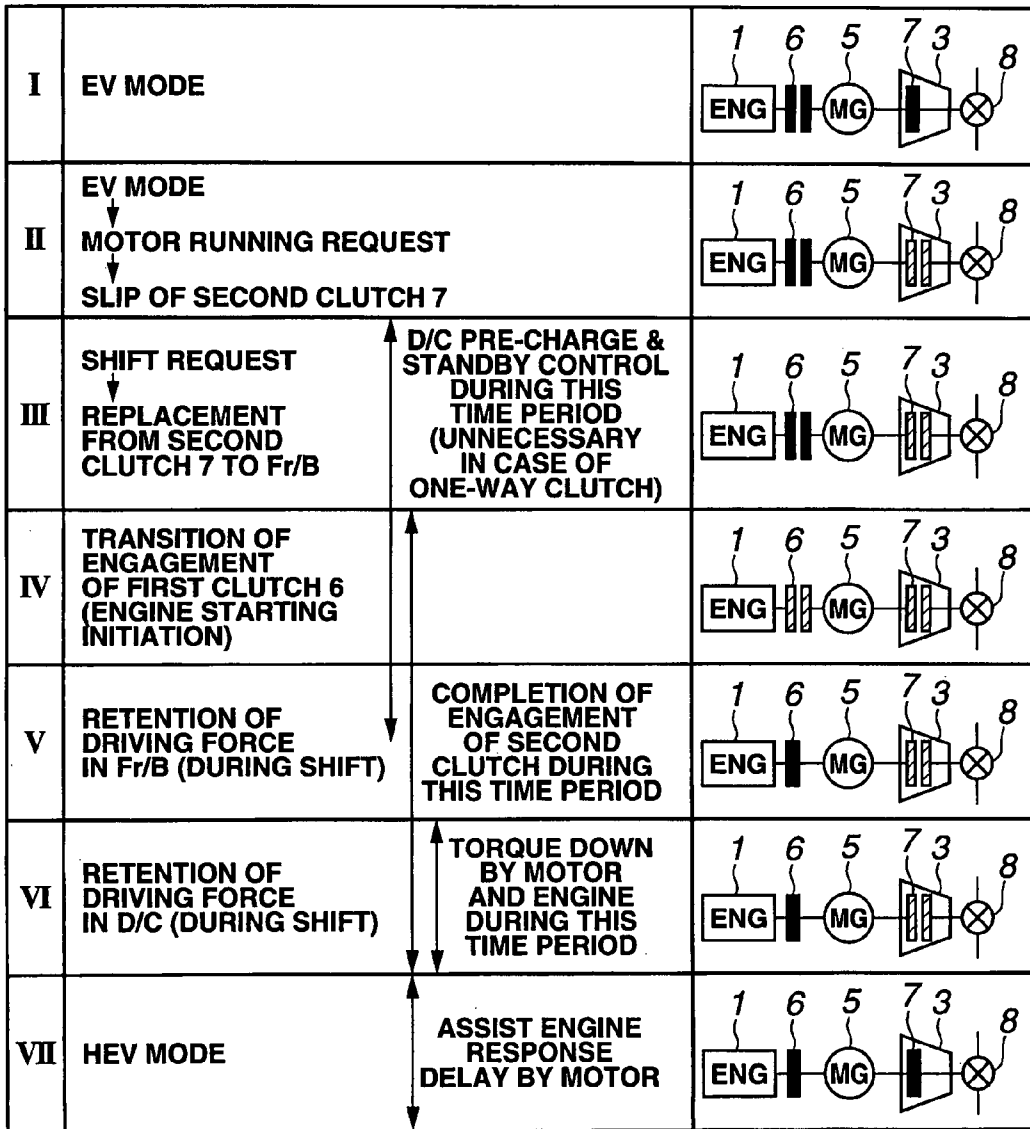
| | | |
|---|---|---|
| I | EV MODE | 1 6 5 7 3 8 ENG MG |
| II | EV MODE → MOTOR RUNNING REQUEST → SLIP OF SECOND CLUTCH 7 | 1 6 5 7 3 8 ENG MG |
| III | SHIFT REQUEST → REPLACEMENT FROM SECOND CLUTCH 7 TO Fr/B — D/C PRE-CHARGE & STANDBY CONTROL DURING THIS TIME PERIOD (UNNECESSARY IN CASE OF ONE-WAY CLUTCH) | 1 6 5 7 3 8 ENG MG |
| IV | TRANSITION OF ENGAGEMENT OF FIRST CLUTCH 6 (ENGINE STARTING INITIATION) | 1 6 5 7 3 8 ENG MG |
| V | RETENTION OF DRIVING FORCE IN Fr/B (DURING SHIFT) — COMPLETION OF ENGAGEMENT OF SECOND CLUTCH DURING THIS TIME PERIOD | 1 6 5 7 3 8 ENG MG |
| VI | RETENTION OF DRIVING FORCE IN D/C (DURING SHIFT) — TORQUE DOWN BY MOTOR AND ENGINE DURING THIS TIME PERIOD | 1 6 5 7 3 8 ENG MG |
| VII | HEV MODE — ASSIST ENGINE RESPONSE DELAY BY MOTOR | 1 6 5 7 3 8 ENG MG |